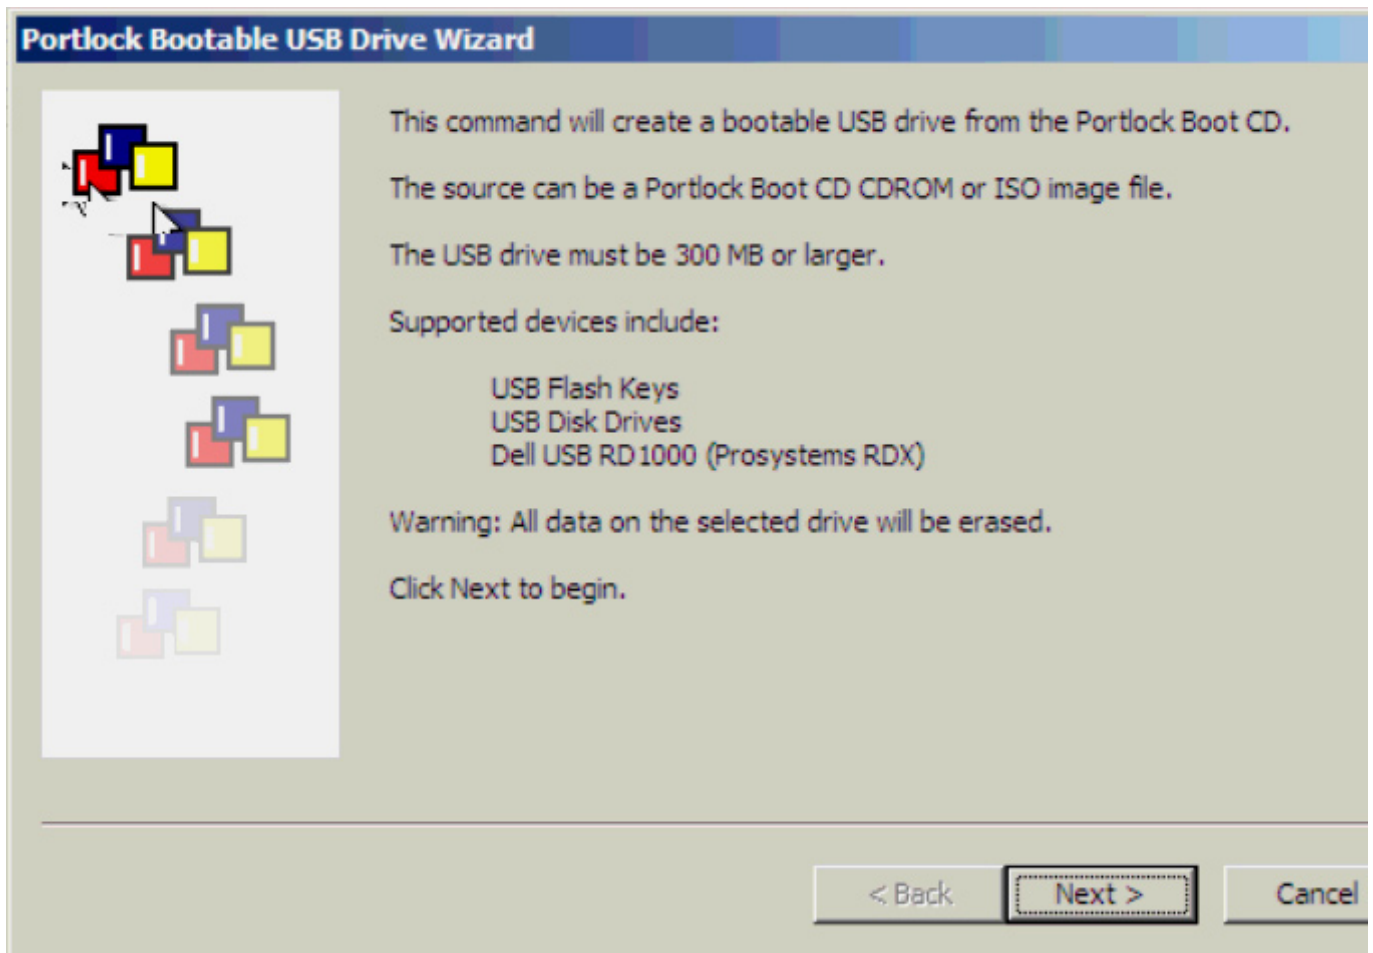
Portlock Bootable USB Drive Wizard

This command will create a bootable USB drive from the Portlock Boot CD.

The source can be a Portlock Boot CD CDROM or ISO image file.

The USB drive must be 300 MB or larger.

Supported devices include:

USB Flash Keys
USB Disk Drives
Dell USB RD1000 (Prosystems RDX)

Warning: All data on the selected drive will be erased.

Click Next to begin.

< Back
Next >
Cancel